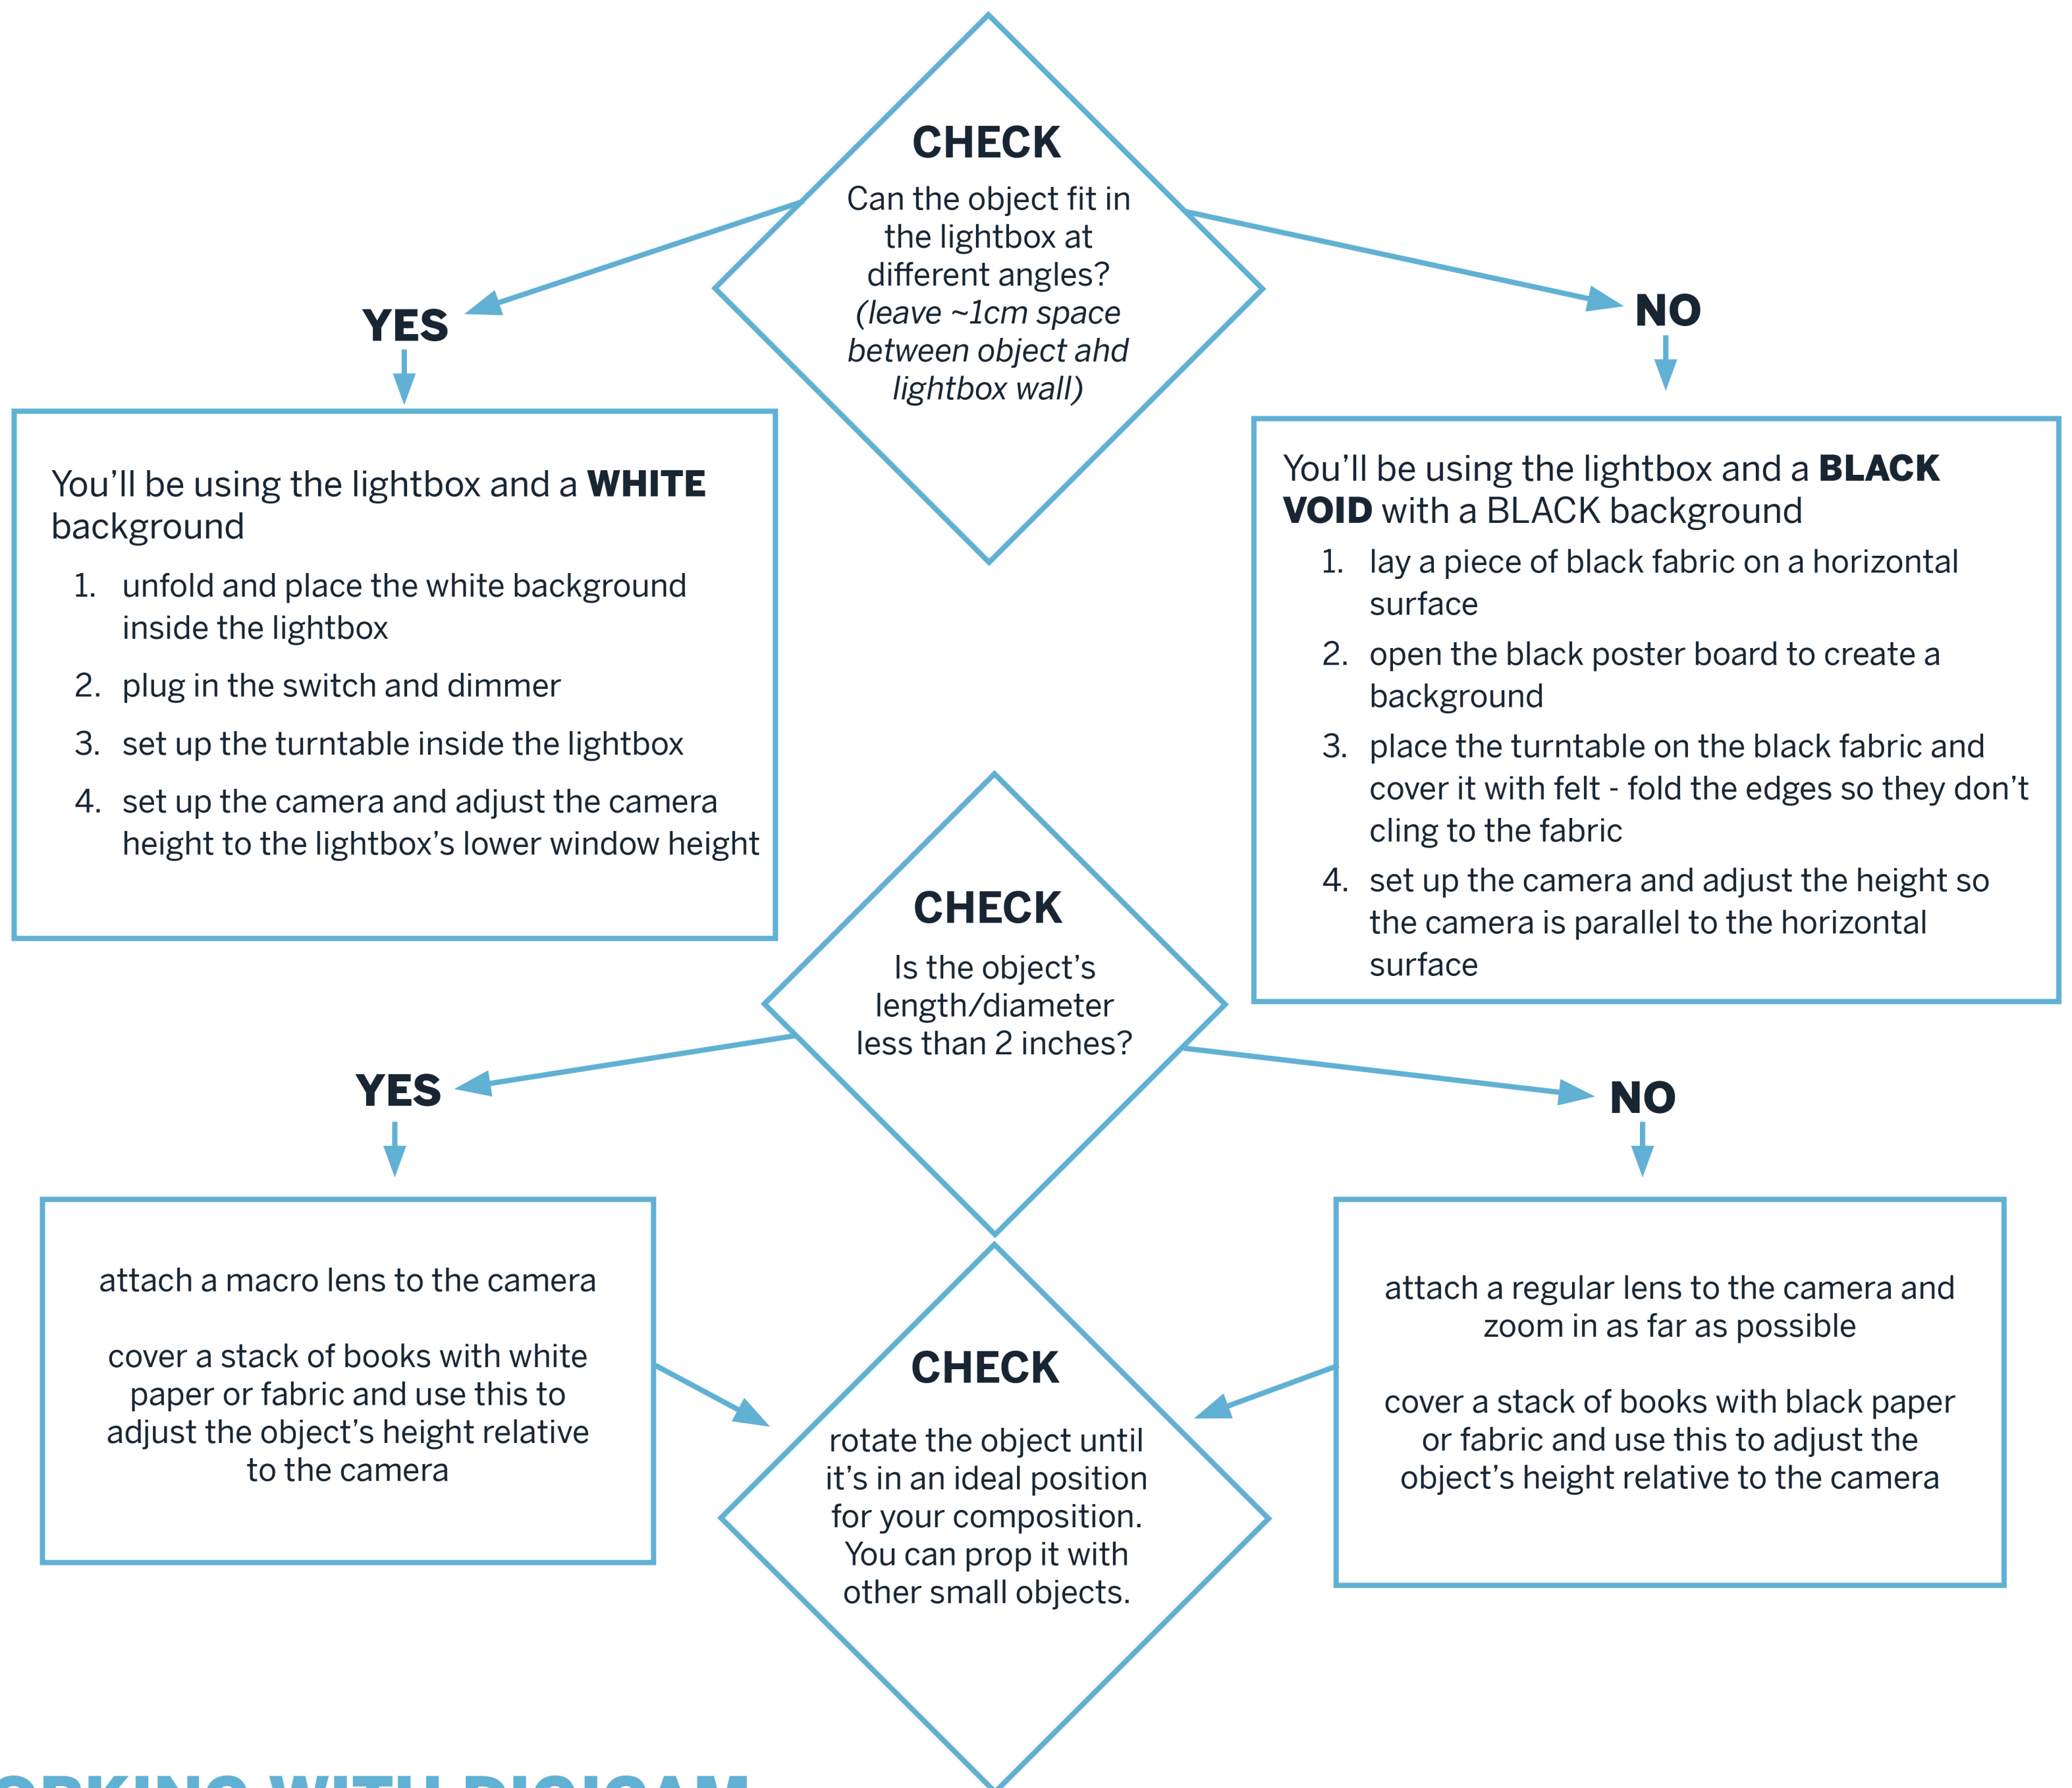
CHECK
Can the object fit in the lightbox at different angles? *(leave ~1cm space between object ahd lightbox wall)*

YES

You'll be using the lightbox and a **WHITE** background
1. unfold and place the white background inside the lightbox
2. plug in the switch and dimmer
3. set up the turntable inside the lightbox
4. set up the camera and adjust the camera height to the lightbox's lower window height

NO

You'll be using the lightbox and a **BLACK VOID** with a BLACK background
1. lay a piece of black fabric on a horizontal surface
2. open the black poster board to create a background
3. place the turntable on the black fabric and cover it with felt - fold the edges so they don't cling to the fabric
4. set up the camera and adjust the height so the camera is parallel to the horizontal surface

CHECK
Is the object's length/diameter less than 2 inches?

YES

attach a macro lens to the camera

cover a stack of books with white paper or fabric and use this to adjust the object's height relative to the camera

NO

attach a regular lens to the camera and zoom in as far as possible

cover a stack of books with black paper or fabric and use this to adjust the object's height relative to the camera

CHECK
rotate the object until it's in an ideal position for your composition. You can prop it with other small objects.

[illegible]